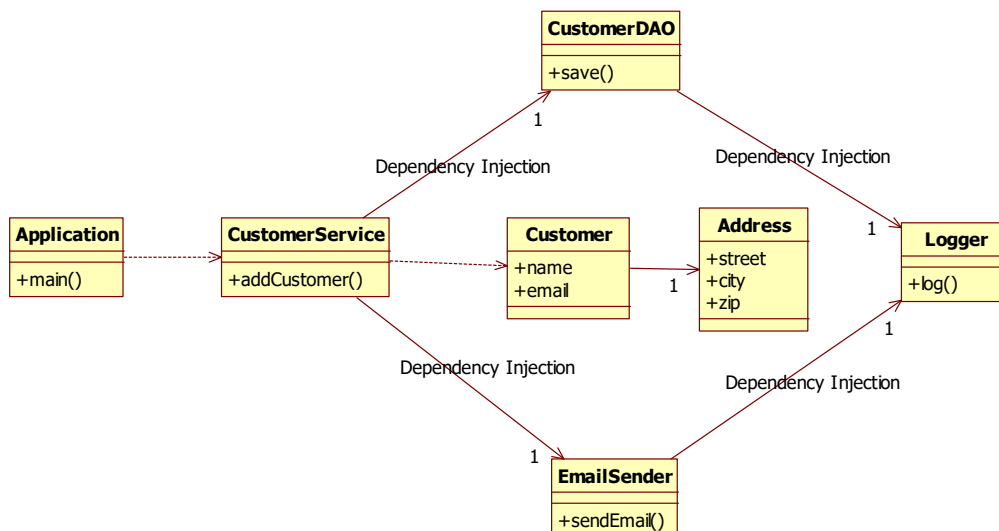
CustomerDAO

+save()

1

Dependency Injection

Dependency Injection

Application

+main()

CustomerService

+addCustomer()

Customer

+name
+email

Address

+street
+city
+zip

1

1

Logger

+log()

1

Dependency Injection

Dependency Injection

1

EmailSender

+sendEmail()